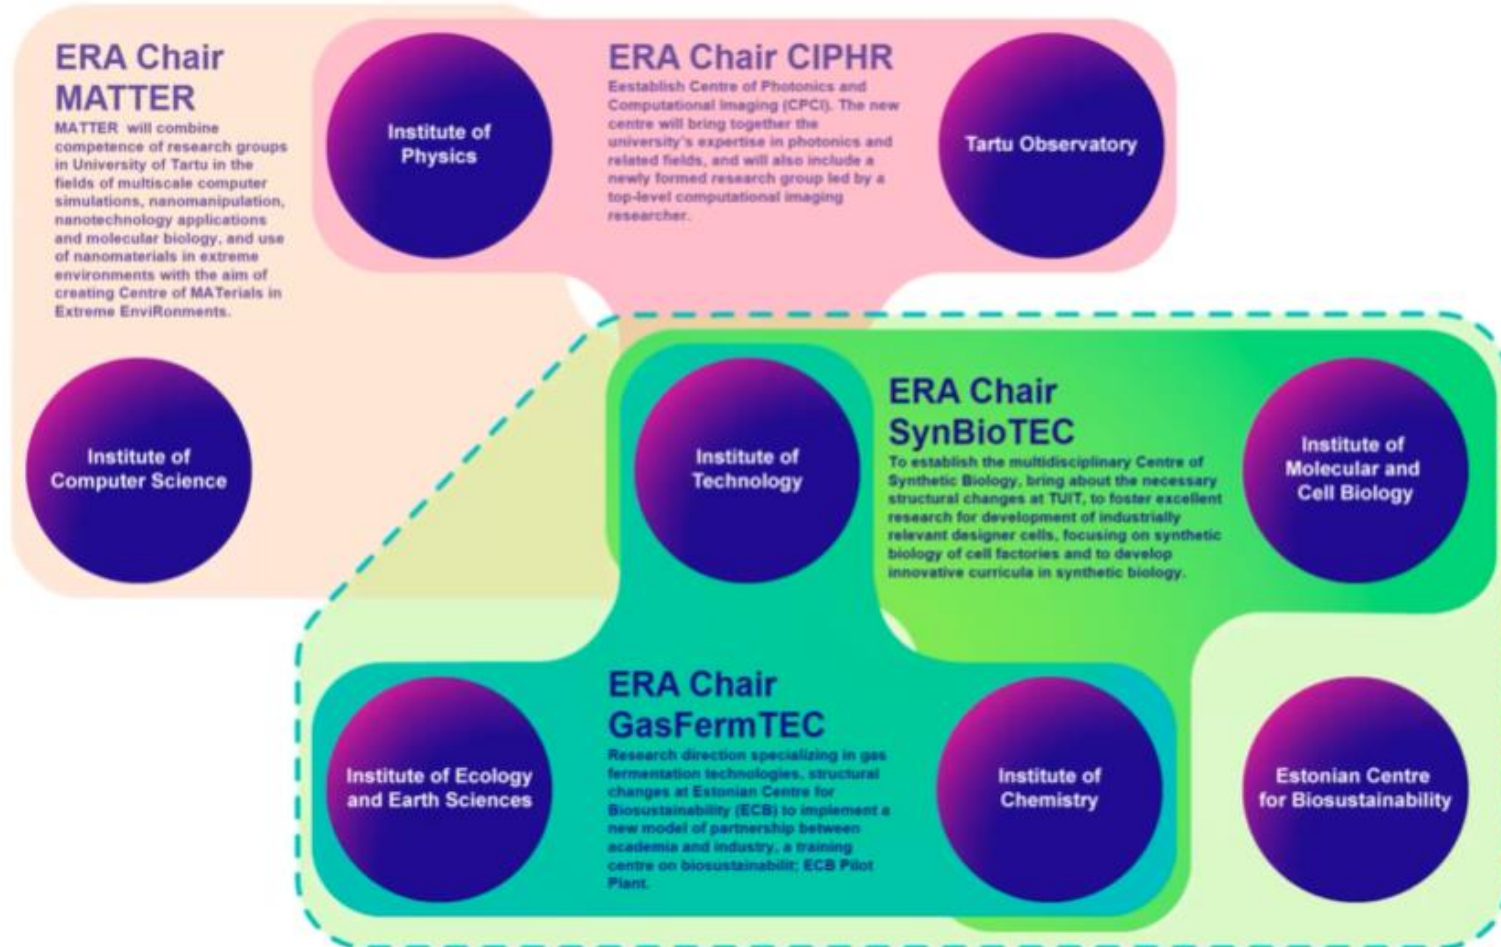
ERA Chair MATTER

MATTER will combine competence of research groups in University of Tartu in the fields of multiscale computer simulations, nanomanipulation, nanotechnology applications and molecular biology, and use of nanomaterials in extreme environments with the aim of creating Centre of MATerials in Extreme EnviRonments.

Institute of Physics

ERA Chair CIPHR

Eestablish Centre of Photonics and Computational Imaging (CPCI). The new centre will bring together the university's expertise in photonics and related fields, and will also include a newly formed research group led by a top-level computational imaging researcher.

Tartu Observatory

Institute of Computer Science

Institute of Technology

ERA Chair SynBioTEC

To establish the multidisciplinary Centre of Synthetic Biology, bring about the necessary structural changes at TUIT, to foster excellent research for development of industrially relevant designer cells, focusing on synthetic biology of cell factories and to develop innovative curricula in synthetic biology.

Institute of Molecular and Cell Biology

Institute of Ecology and Earth Sciences

ERA Chair GasFermTEC

Research direction specializing in gas fermentation technologies, structural changes at Estonian Centre for Biosustainability (ECB) to implement a new model of partnership between academia and industry, a training centre on biosustainabilit; ECB Pilot Plant.

Institute of Chemistry

Estonian Centre for Biosustainability